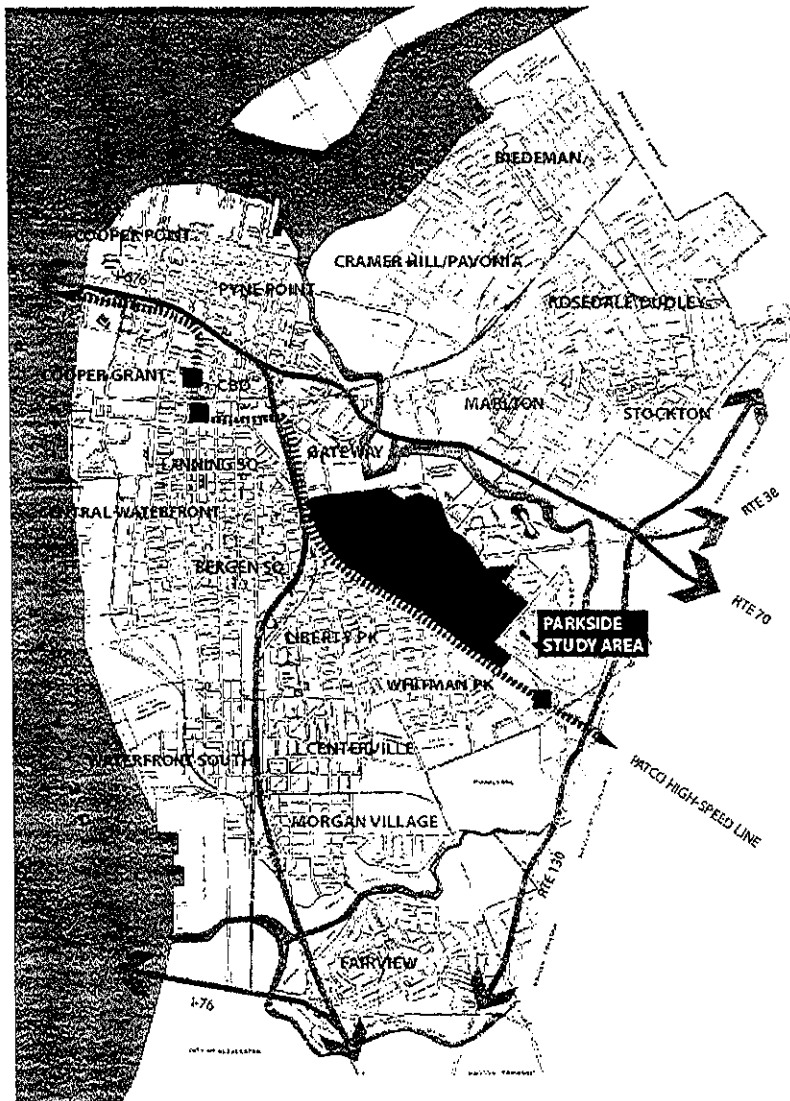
BIEDEMAN
COOPER POINT
CRAMER HILL/PAVONIA
I-676
PYNE POINT
ROSEDALE-DUDLEY
COOPER GRANT
CBD
MARLTON
STOCKTON
GATEWAY
LANNING SQ
RTE 38
CENTRAL WATERFRONT
BERGEN SQ
RTE 70
PARKSIDE STUDY AREA
LIBERTY PK
WHITMAN PK
PATCO HIGH-SPEED LINE
WATERFRONT SOUTH
CENTERVILLE
MORGAN VILLAGE
RTE 130
FAIRVIEW
I-76